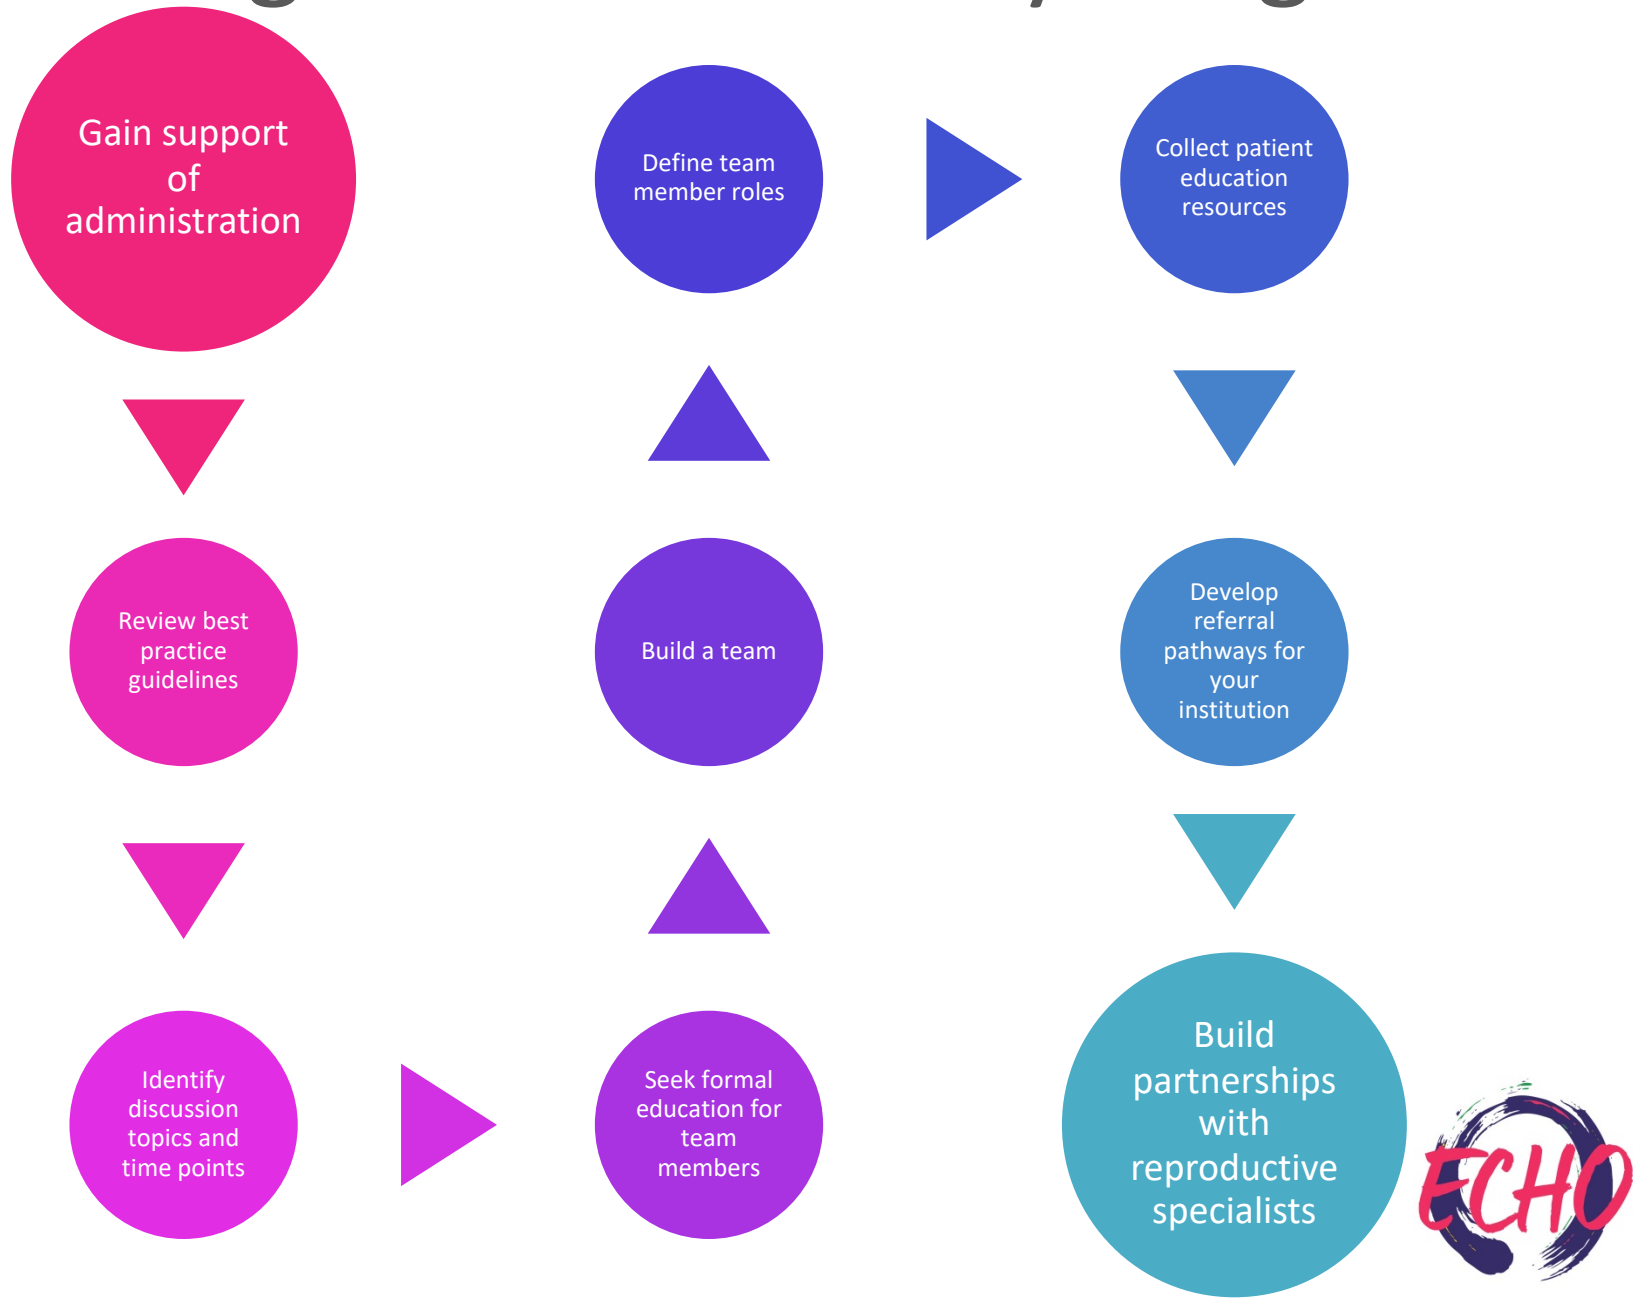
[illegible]

Gain support of administration

Review best practice guidelines

Identify discussion topics and time points

Seek formal education for team members

Build a team

Define team member roles

Collect patient education resources

Develop referral pathways for your institution

Build partnerships with reproductive specialists

ECHO